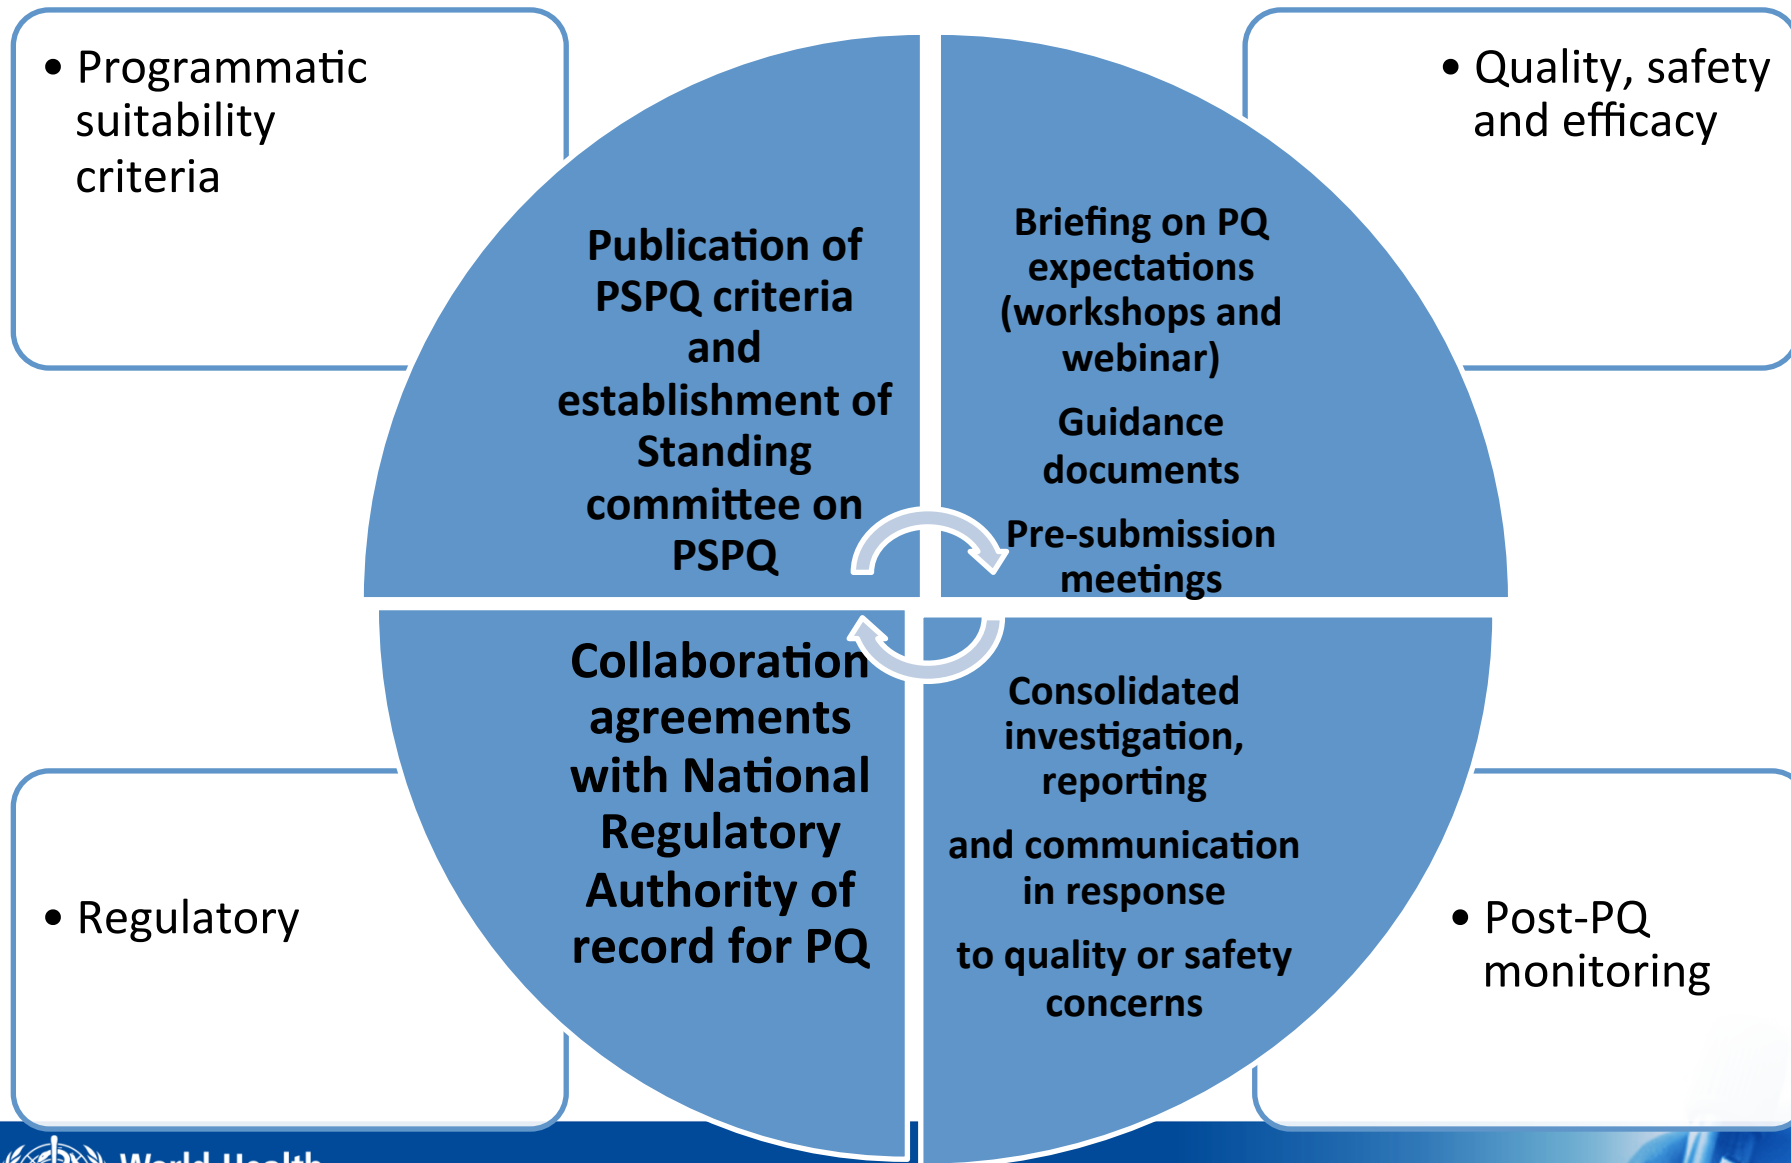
• Programmatic suitability criteria

• Quality, safety and efficacy

Publication of PSPQ criteria and establishment of Standing committee on PSPQ

Briefing on PQ expectations (workshops and webinar)

Guidance documents

Pre-submission meetings

Collaboration agreements with National Regulatory Authority of record for PQ

Consolidated investigation, reporting

and communication in response

to quality or safety concerns

• Regulatory

• Post-PQ monitoring

World Health